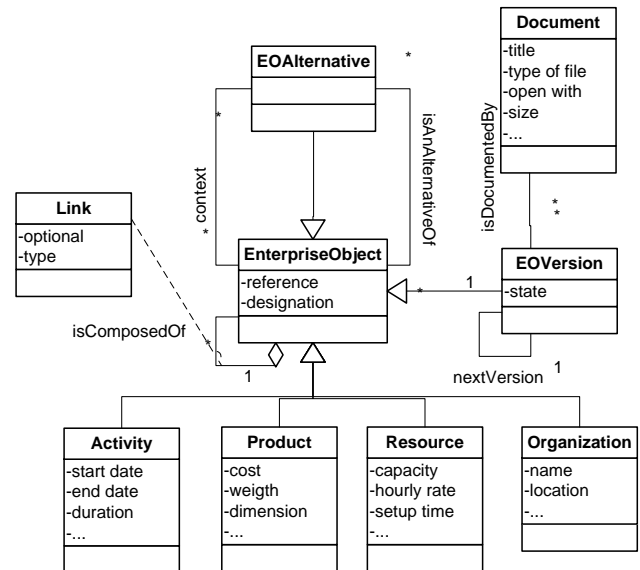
Document
-title
-type of file
-open with
-size
-...

EOAlternative

*

*

context

*

isAnAlternativeOf

isDocumentedBy

*
*

Link
-optional
-type

EnterpriseObject
-reference
-designation

*

1

EOVersion
-state

isComposedOf

*

1

nextVersion

1

Activity
-start date
-end date
-duration
-...

Product
-cost
-weigth
-dimension
-...

Resource
-capacity
-hourly rate
-setup time
-...

Organization
-name
-location
-...